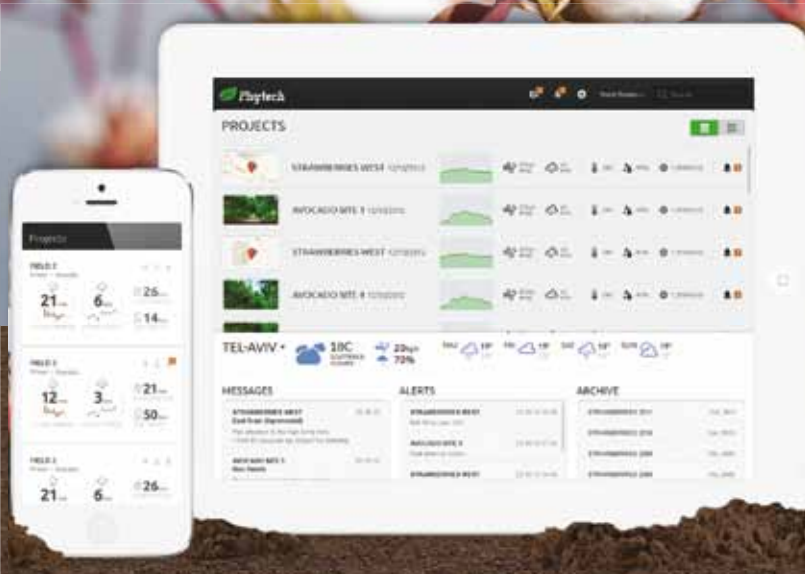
Phytech

PROJECTS

STRAWBERRIES WEST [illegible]

AVOCADO SITE 1 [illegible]

STRAWBERRIES WEST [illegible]

AVOCADO SITE 1 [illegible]

TEL-AVIV

18C

23kph

70%

MESSAGES

STRAWBERRIES WEST

AVOCADO SITE 1

ALERTS

STRAWBERRIES WEST

AVOCADO SITE 1

STRAWBERRIES WEST

ARCHIVE

STRAWBERRIES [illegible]

STRAWBERRIES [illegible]

STRAWBERRIES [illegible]

STRAWBERRIES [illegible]

Projects

FIELD 1

21

6

26

14

FIELD 2

12

3

21

50

FIELD 3

21

6

26